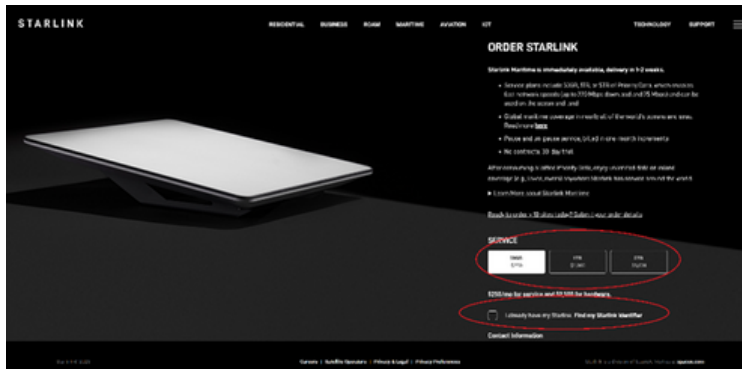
STARLINK

RESIDENTIAL BUSINESS ROAM MARITIME AVIATION IOT

TECHNOLOGY SUPPORT

ORDER STARLINK

Starlink Maritime is immediately available, delivery in 1-2 weeks.

• Service plans include 50GB, 1TB, or 5TB of Priority Data, which unlocks fast network speeds (up to 220 Mbps down and 25 Mbps) and can be used on the ocean and land

• Global maritime coverage in nearly all of the world's oceans and seas. Read more here

• Pause and un-pause service, billed in one month increments

• No contracts. 30-day trial

After consuming a plan's Priority Data, enjoy unlimited data on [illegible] coverage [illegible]

▸ Learn More about Starlink Maritime

Ready to order a Starlink today? Submit your order details

SERVICE

50GB $250 | 1TB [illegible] | 5TB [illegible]

$250/mo for service and $2,500 for hardware.

I already have my Starlink. Find my Starlink Identifier

Contact Information

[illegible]

Careers | Satellite Operators | Privacy & Legal | Privacy Preferences

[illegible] spacex.com